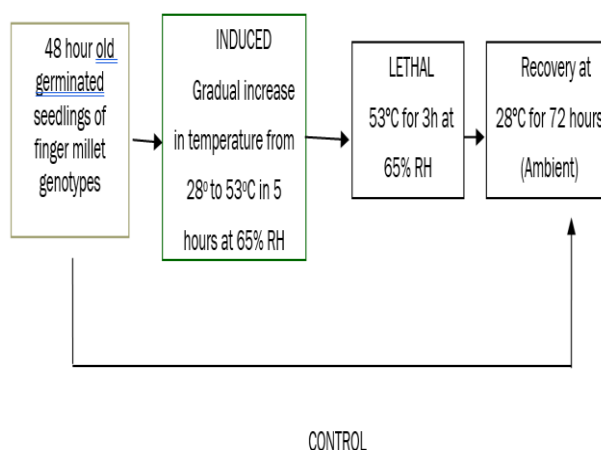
48 hour old germinated seedlings of finger millet genotypes

INDUCED

Gradual increase in temperature from $28^o$ to $53^oC$ in 5 hours at 65% RH

LETHAL

53ºC for 3h at 65% RH

Recovery at 28ºC for 72 hours (Ambient)

CONTROL